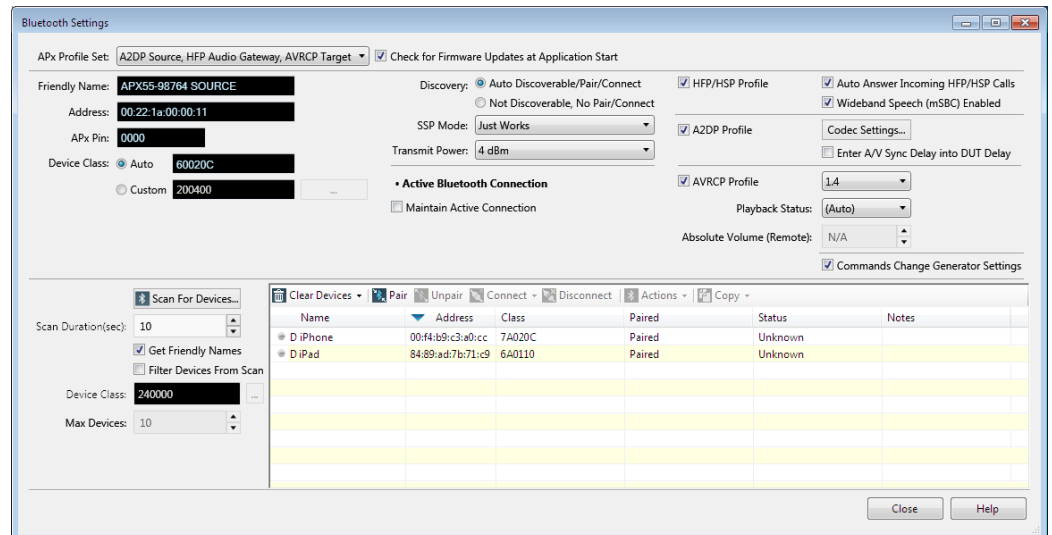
Bluetooth Settings

APx Profile Set: A2DP Source, HFP Audio Gateway, AVRCP Target
Check for Firmware Updates at Application Start

Friendly Name: APX55-98764 SOURCE
Address: 00:22:1a:00:00:11
APx Pin: 0000
Device Class: Auto 60020C
Custom 200400 ...

Discovery: Auto Discoverable/Pair/Connect
Not Discoverable, No Pair/Connect
SSP Mode: Just Works
Transmit Power: 4 dBm

• Active Bluetooth Connection
Maintain Active Connection

HFP/HSP Profile
Auto Answer Incoming HFP/HSP Calls
Wideband Speech (mSBC) Enabled
A2DP Profile
Codec Settings...
Enter A/V Sync Delay into DUT Delay
AVRCP Profile 1.4
Playback Status: (Auto)
Absolute Volume (Remote): N/A
Commands Change Generator Settings

Scan For Devices...
Scan Duration(sec): 10
Get Friendly Names
Filter Devices From Scan
Device Class: 240000 ...
Max Devices: 10

Clear Devices | Pair | Unpair | Connect | Disconnect | Actions | Copy

| Name | Address | Class | Paired | Status | Notes |
|---|---|---|---|---|---|
| D iPhone | 00:f4:b9:c3:a0:cc | 7A020C | Paired | Unknown | |
| D iPad | 84:89:ad:7b:71:c9 | 6A0110 | Paired | Unknown | |

Close Help